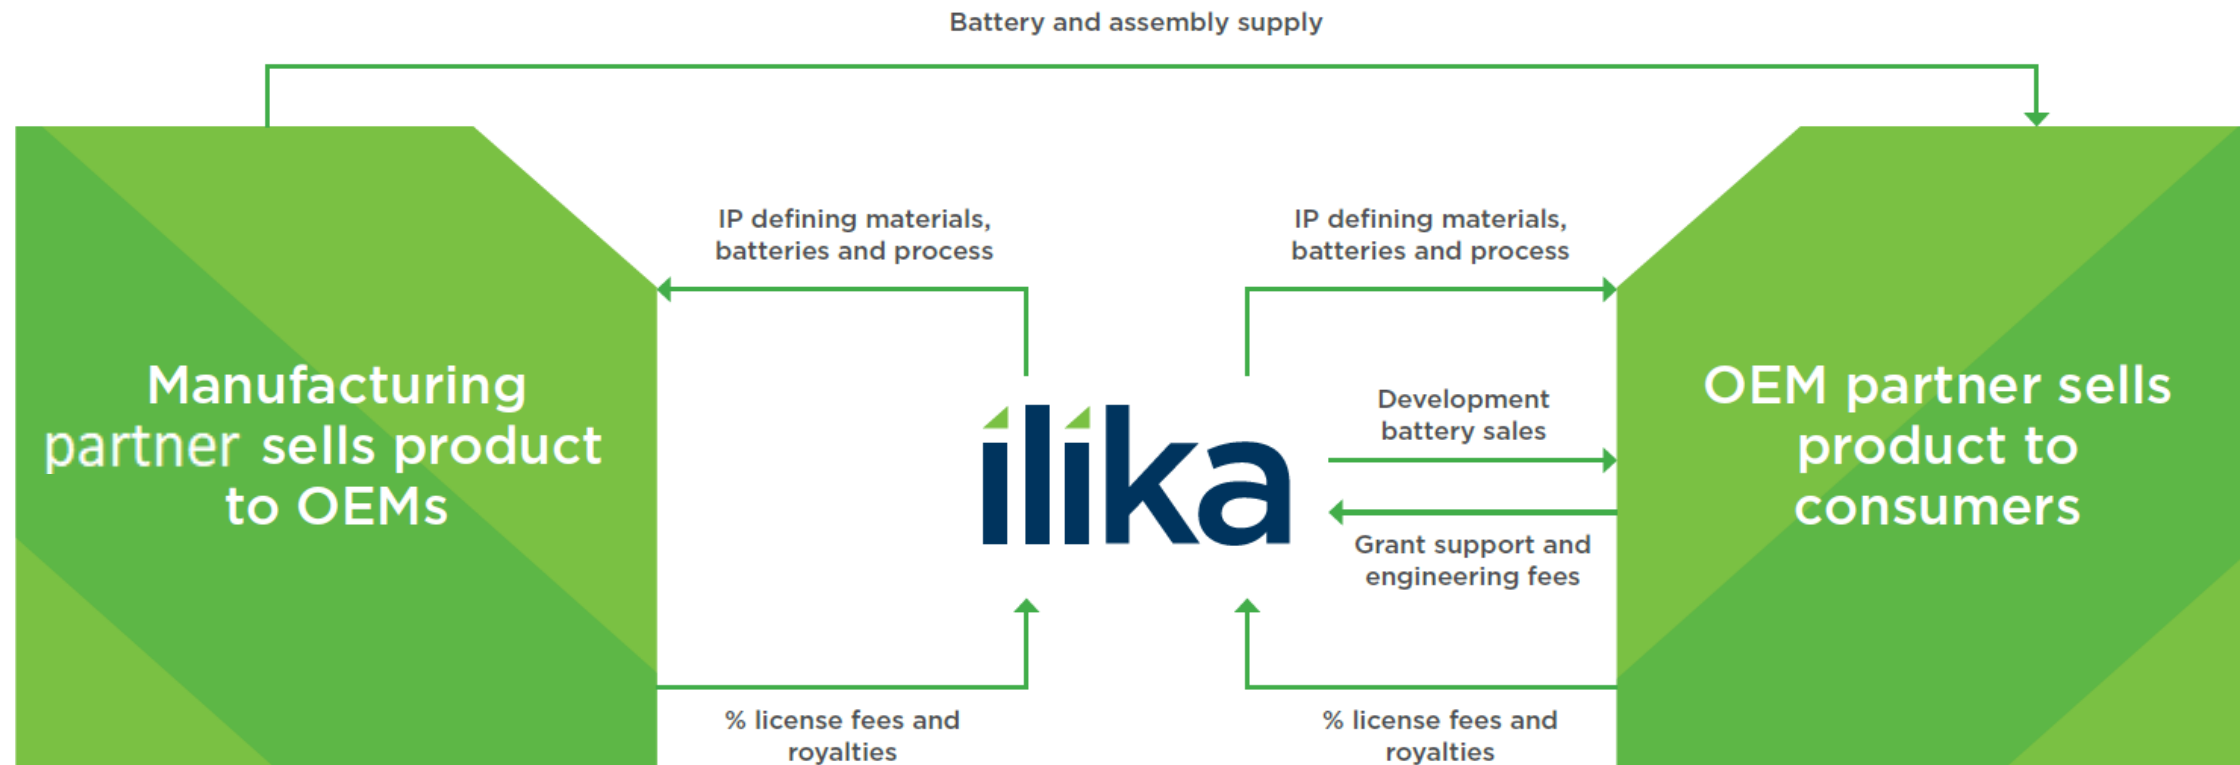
Battery and assembly supply

IP defining materials, batteries and process

IP defining materials, batteries and process

Manufacturing partner sells product to OEMs

ilika

OEM partner sells product to consumers

Development battery sales

Grant support and engineering fees

% license fees and royalties

% license fees and royalties